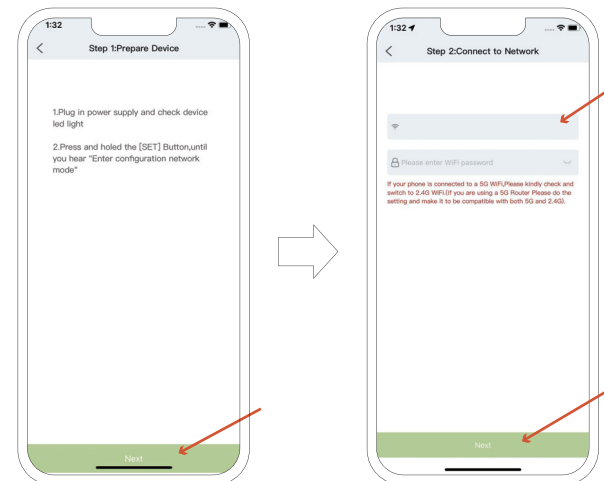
1:32

Step 1:Prepare Device

1.Plug in power supply and check device led light

2.Press and holed the [SET] Button,until you hear "Enter configuration network mode"

Next

1:32

Step 2:Connect to Network

Please enter WiFi password

If your phone is connected to a 5G WiFi,Please kindly check and switch to 2.4G WiFi.(If you are using a 5G Router Please do the setting and make it to be compatible with both 5G and 2.4G).

Next